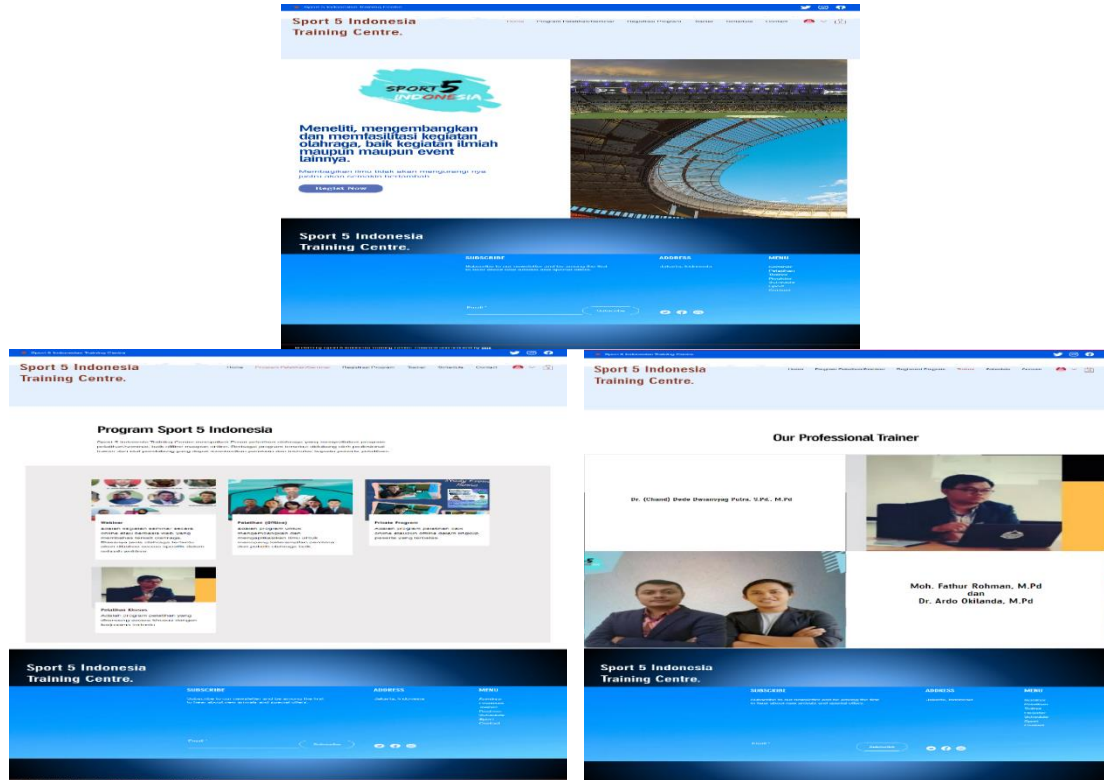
Sport 5 Indonesia Training Centre

Sport 5 Indonesia Training Centre.

Home Program Pelatihan/Seminar Registrasi Program Trainer Schedule Contact

SPORT 5 INDONESIA

Meneliti, mengembangkan dan memfasilitasi kegiatan olahraga, baik kegiatan ilmiah maupun maupun event lainnya.

Membagikan ilmu tidak akan mengurangi nya pedoman akan semakin bertambah

Daftar Now

Sport 5 Indonesia Training Centre.

SUBSCRIBE

Subscribe to our newsletter and be among the first to hear about new arrivals and special offers.

ADDRESS

Jakarta, Indonesia

MENU

Email

Subscribe

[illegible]

Sport 5 Indonesia Training Centre

Sport 5 Indonesia Training Centre.

Home Program Pelatihan/Seminar Registrasi Program Trainer Schedule Contact

Program Sport 5 Indonesia

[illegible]

Webinar
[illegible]

Pelatihan (Offline)
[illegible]

Private Program
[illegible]

Pelatihan Khusus
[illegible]

Sport 5 Indonesia Training Centre.

SUBSCRIBE

Subscribe to our newsletter and be among the first to hear about new arrivals and special offers.

ADDRESS

Jakarta, Indonesia

MENU

Email

Subscribe

Sport 5 Indonesia Training Centre

Sport 5 Indonesia Training Centre.

Home Program Pelatihan/Seminar Registrasi Program Trainer Schedule Contact

Our Professional Trainer

Dr. (Chand) Dede Dwiansyah Putra, S.Pd., M.Pd

Moh. Fathur Rohman, M.Pd dan Dr. Ardo Okilanda, M.Pd

Sport 5 Indonesia Training Centre.

SUBSCRIBE

Subscribe to our newsletter and be among the first to hear about new arrivals and special offers.

ADDRESS

Jakarta, Indonesia

MENU

Email

Subscribe